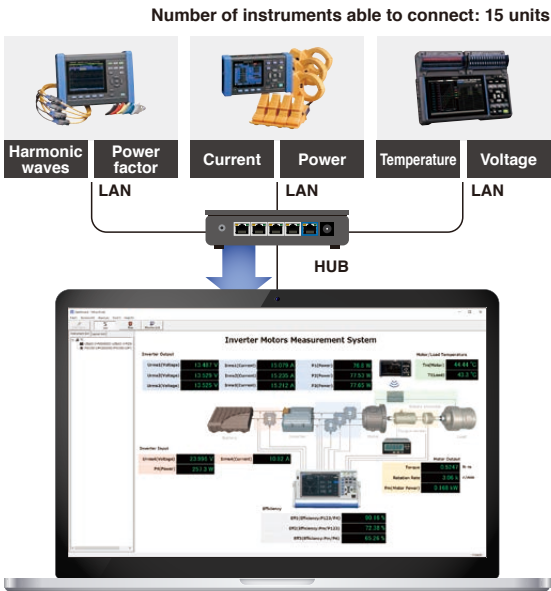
Number of instruments able to connect: 15 units

Harmonic waves

Power factor

Current

Power

Temperature

Voltage

LAN

LAN

LAN

HUB

Inverter Motors Measurement System

Inverter Output

Urms1(Voltage) 13.417 V

Urms2(Voltage) 13.129 V

Urms3(Voltage) 13.125 V

Irms1(Current) 15.079 A

Irms2(Current) 15.235 A

Irms3(Current) 15.212 A

P1(Power) 76.5 W

P2(Power) 77.53 W

P3(Power) 77.65 W

Motor / Load Temperature

T1(Motor) 44.44 °C

T2(Load) 43.3 °C

Inverter Input

Urms4(Voltage) 23.990 V

Irms4(Current) 10.52 A

P4(Power) 253.3 W

Motor Output

Torque 0.0247 N·m

Rotation Rate 3.08 k r/min

Pm(Motor Power) 0.568 kW

Efficiency

EFF1(Efficiency:Pm/P123) 89.15 %

EFF2(Efficiency:P123/P4) 72.28 %

EFF3(Efficiency:Pm/P4) 65.26 %